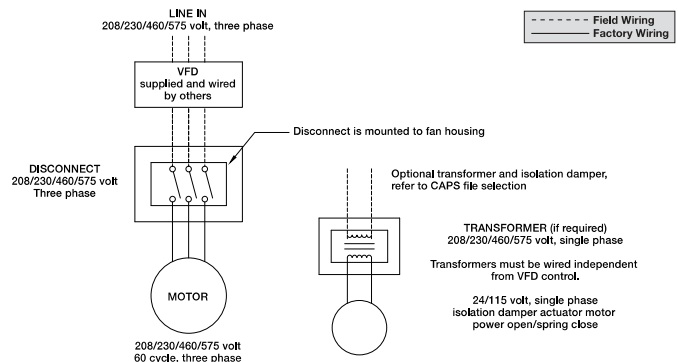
LINE IN
208/230/460/575 volt, three phase

Field Wiring
Factory Wiring

VFD
supplied and wired
by others

Disconnect is mounted to fan housing

DISCONNECT
208/230/460/575 volt
Three phase

Optional transformer and isolation damper, refer to CAPS file selection

TRANSFORMER (if required)
208/230/460/575 volt, single phase

Transformers must be wired independent from VFD control.

24/115 volt, single phase
isolation damper actuator motor
power open/spring close

MOTOR

208/230/460/575 volt
60 cycle, three phase